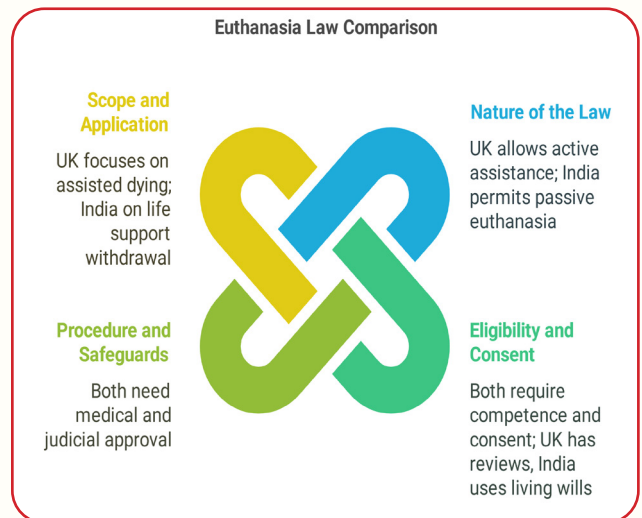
Euthanasia Law Comparison

Scope and Application

UK focuses on assisted dying; India on life support withdrawal

Nature of the Law

UK allows active assistance; India permits passive euthanasia

Procedure and Safeguards

Both need medical and judicial approval

Eligibility and Consent

Both require competence and consent; UK has reviews, India uses living wills